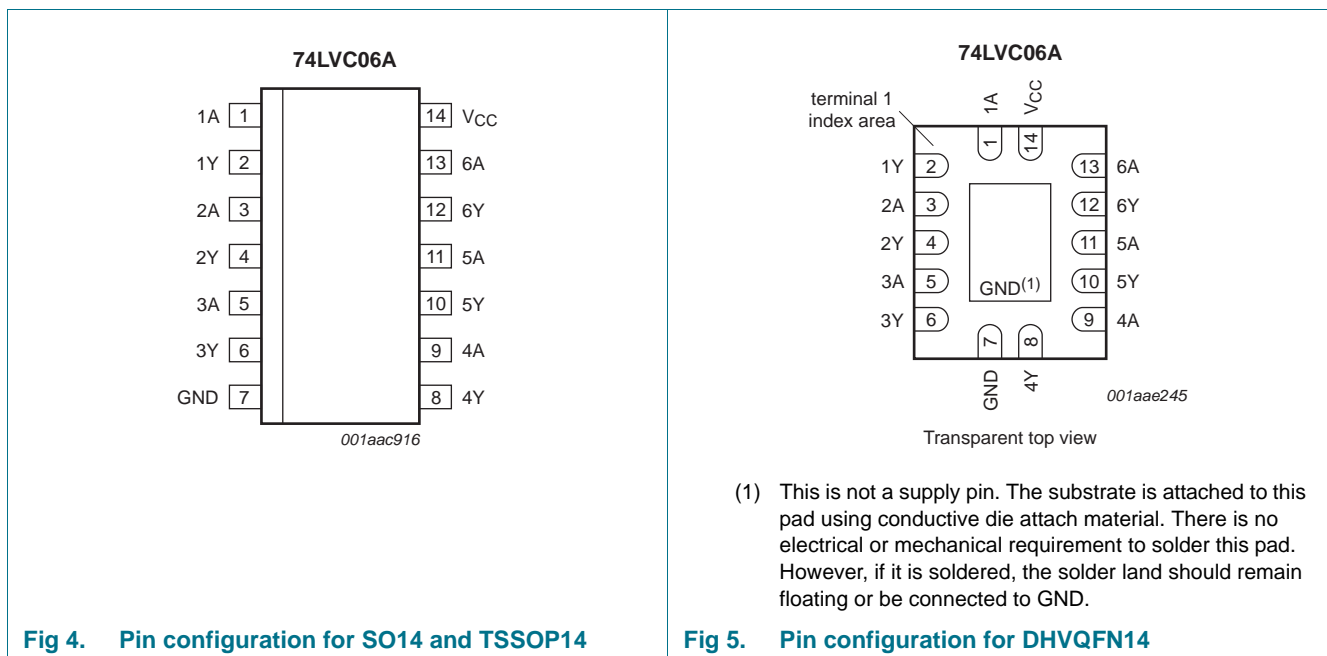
74LVC06A

1A 1
1Y 2
2A 3
2Y 4
3A 5
3Y 6
GND 7

14 $V_{CC}$
13 6A
12 6Y
11 5A
10 5Y
9 4A
8 4Y

001aac916

Fig 4. Pin configuration for SO14 and TSSOP14

74LVC06A

terminal 1 index area

1A $V_{CC}$
1 14

1Y 2
2A 3
2Y 4
3A 5
3Y 6

13 6A
12 6Y
11 5A
10 5Y
9 4A

GND(1)

7 8
GND 4Y

001aae245

Transparent top view

(1) This is not a supply pin. The substrate is attached to this pad using conductive die attach material. There is no electrical or mechanical requirement to solder this pad. However, if it is soldered, the solder land should remain floating or be connected to GND.

Fig 5. Pin configuration for DHVQFN14